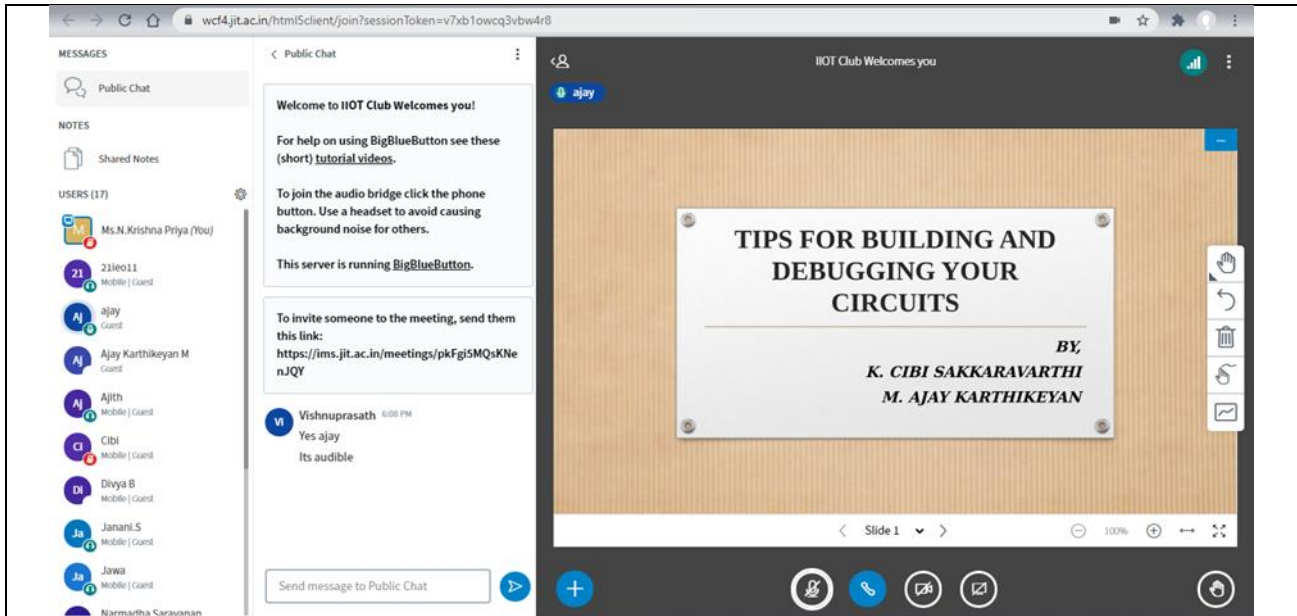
wcf4.jit.ac.in/html5client/join?sessionToken=v7xb1owcq3vbw4r8

MESSAGES

Public Chat

NOTES

Shared Notes

USERS (17)

M Ms.N.Krishna Priya (You)

21 21ieo11
Mobile | Guest

AJ ajay
Guest

AJ Ajay Karthikeyan M
Guest

AJ Ajith
Mobile | Guest

CI Cibi
Mobile | Guest

DI Divya B
Mobile | Guest

Ja Janani.S
Mobile | Guest

Ja Jawa
Mobile | Guest

Narmadha Saravanan

< Public Chat

Welcome to IIOT Club Welcomes you!

For help on using BigBlueButton see these (short) tutorial videos.

To join the audio bridge click the phone button. Use a headset to avoid causing background noise for others.

This server is running BigBlueButton.

To invite someone to the meeting, send them this link: https://ims.jit.ac.in/meetings/pkFgi5MQsKNenJQY

VI Vishnuprasath 6:08 PM
Yes ajay
Its audible

Send message to Public Chat

IIOT Club Welcomes you

ajay

TIPS FOR BUILDING AND DEBUGGING YOUR CIRCUITS

BY,
K. CIBI SAKKARAVARTHI
M. AJAY KARTHIKEYAN

Slide 1

100%